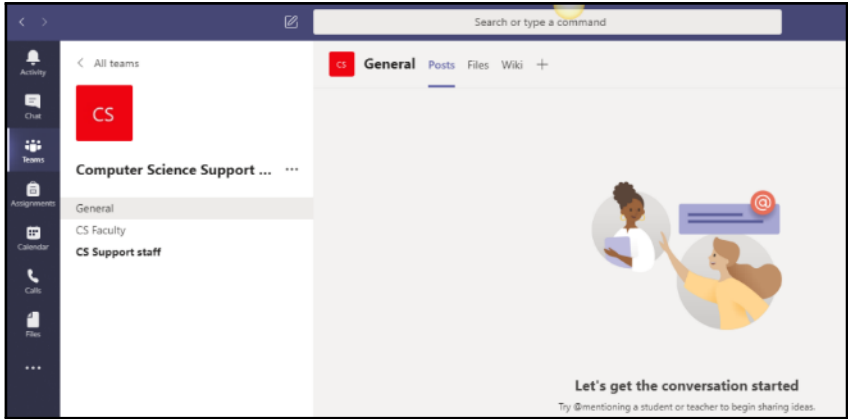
Search or type a command

Activity
Chat
Teams
Assignments
Calendar
Calls
Files
...

< All teams

CS

Computer Science Support ... ···

General
CS Faculty
CS Support staff

CS General Posts Files Wiki +

Let's get the conversation started
Try @mentioning a student or teacher to begin sharing ideas.